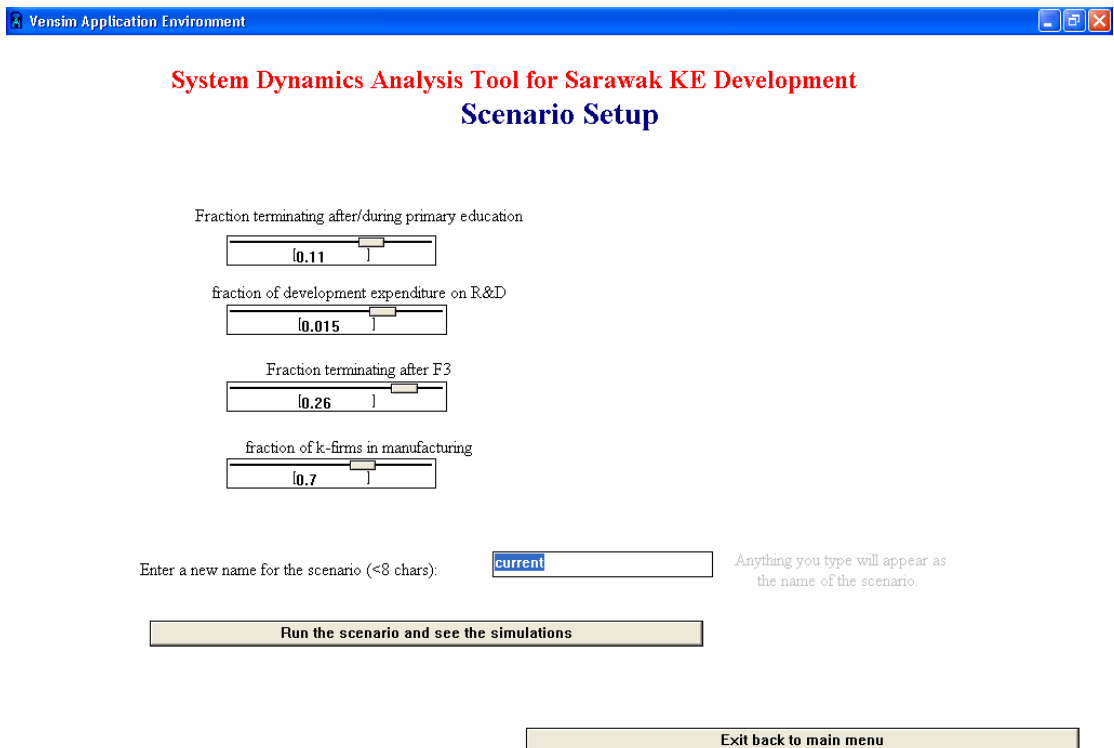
Vensim Application Environment

System Dynamics Analysis Tool for Sarawak KE Development
Scenario Setup

Fraction terminating after/during primary education
[0.11 ]

fraction of development expenditure on R&D
[0.015 ]

Fraction terminating after F3
[0.26 ]

fraction of k-firms in manufacturing
[0.7 ]

Enter a new name for the scenario (<8 chars):
current
Anything you type will appear as the name of the scenario.

Run the scenario and see the simulations

Exit back to main menu